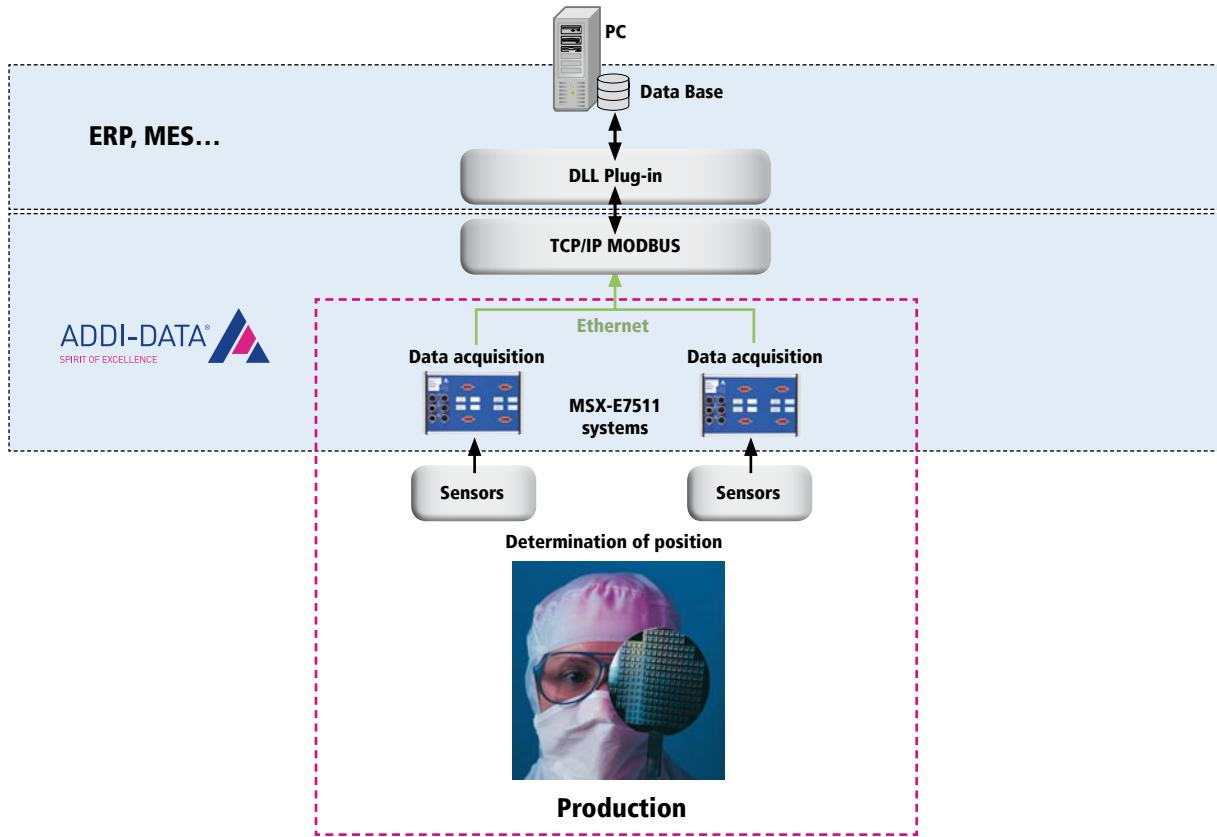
PC

Data Base

ERP, MES…

DLL Plug-in

TCP/IP MODBUS

ADDI-DATA®
SPIRIT OF EXCELLENCE

Ethernet

Data acquisition

Data acquisition

MSX-E7511 systems

Sensors

Sensors

Determination of position

Production